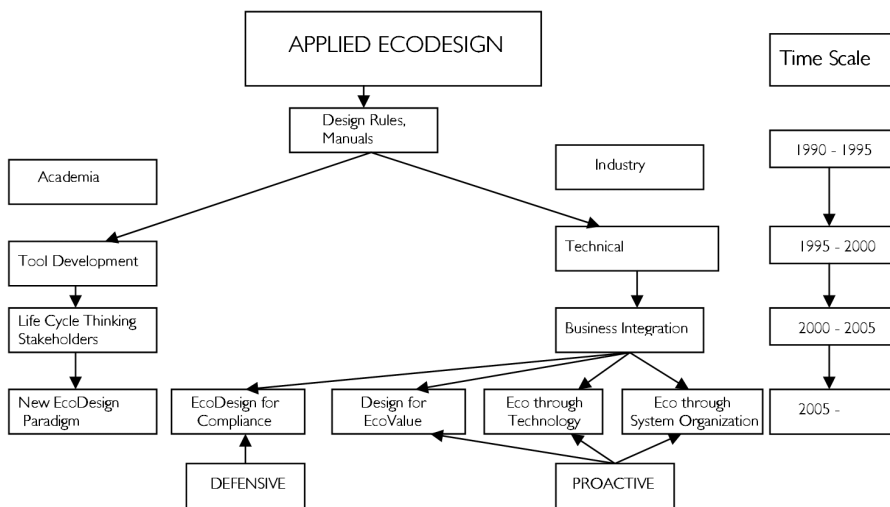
APPLIED ECODESIGN

Time Scale

Design Rules, Manuals

Academia

Industry

1990 - 1995

Tool Development

Technical

1995 - 2000

Life Cycle Thinking Stakeholders

Business Integration

2000 - 2005

New EcoDesign Paradigm

EcoDesign for Compliance

Design for EcoValue

Eco through Technology

Eco through System Organization

2005 -

DEFENSIVE

PROACTIVE